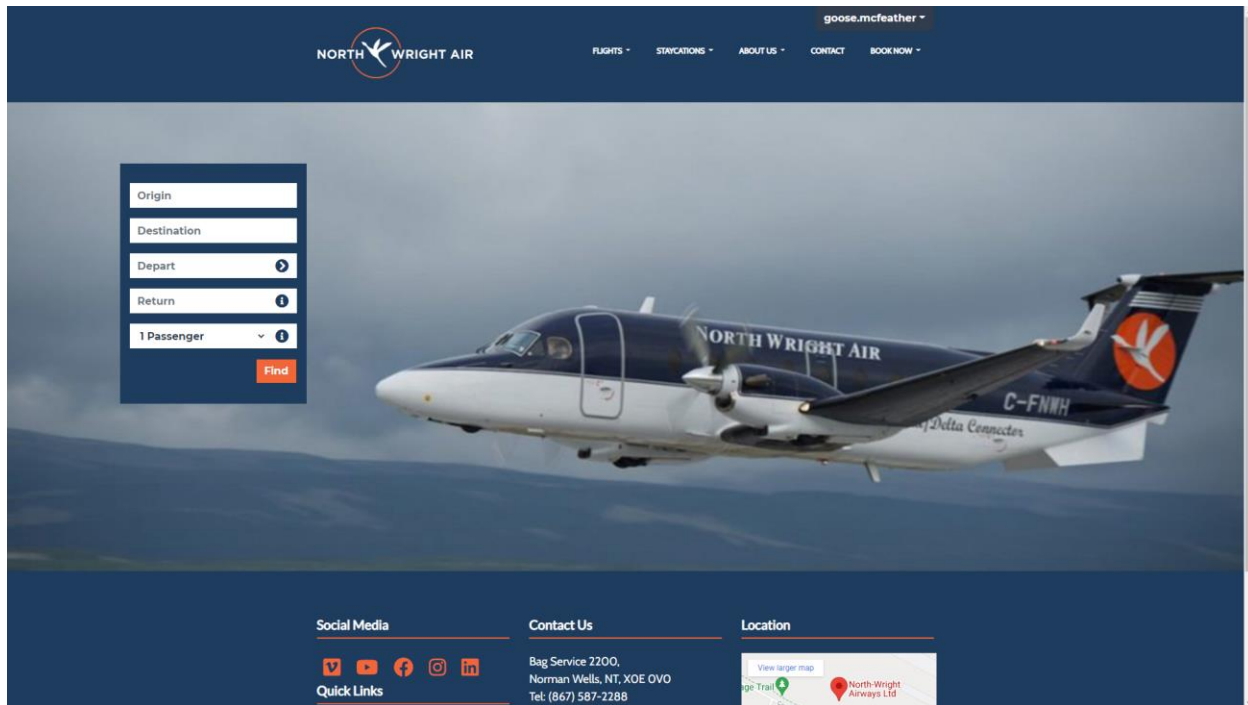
goose.mcfeather

NORTH WRIGHT AIR

FLIGHTS STAYCATIONS ABOUT US CONTACT BOOK NOW

Origin

Destination

Depart

Return

1 Passenger

Find

NORTH WRIGHT AIR

C-FNWH

Delta Connector

Social Media

Quick Links

Contact Us

Bag Service 2200,
Norman Wells, NT, X0E 0V0
Tel: (867) 587-2288

Location

View larger map

North-Wright Airways Ltd

age Trail